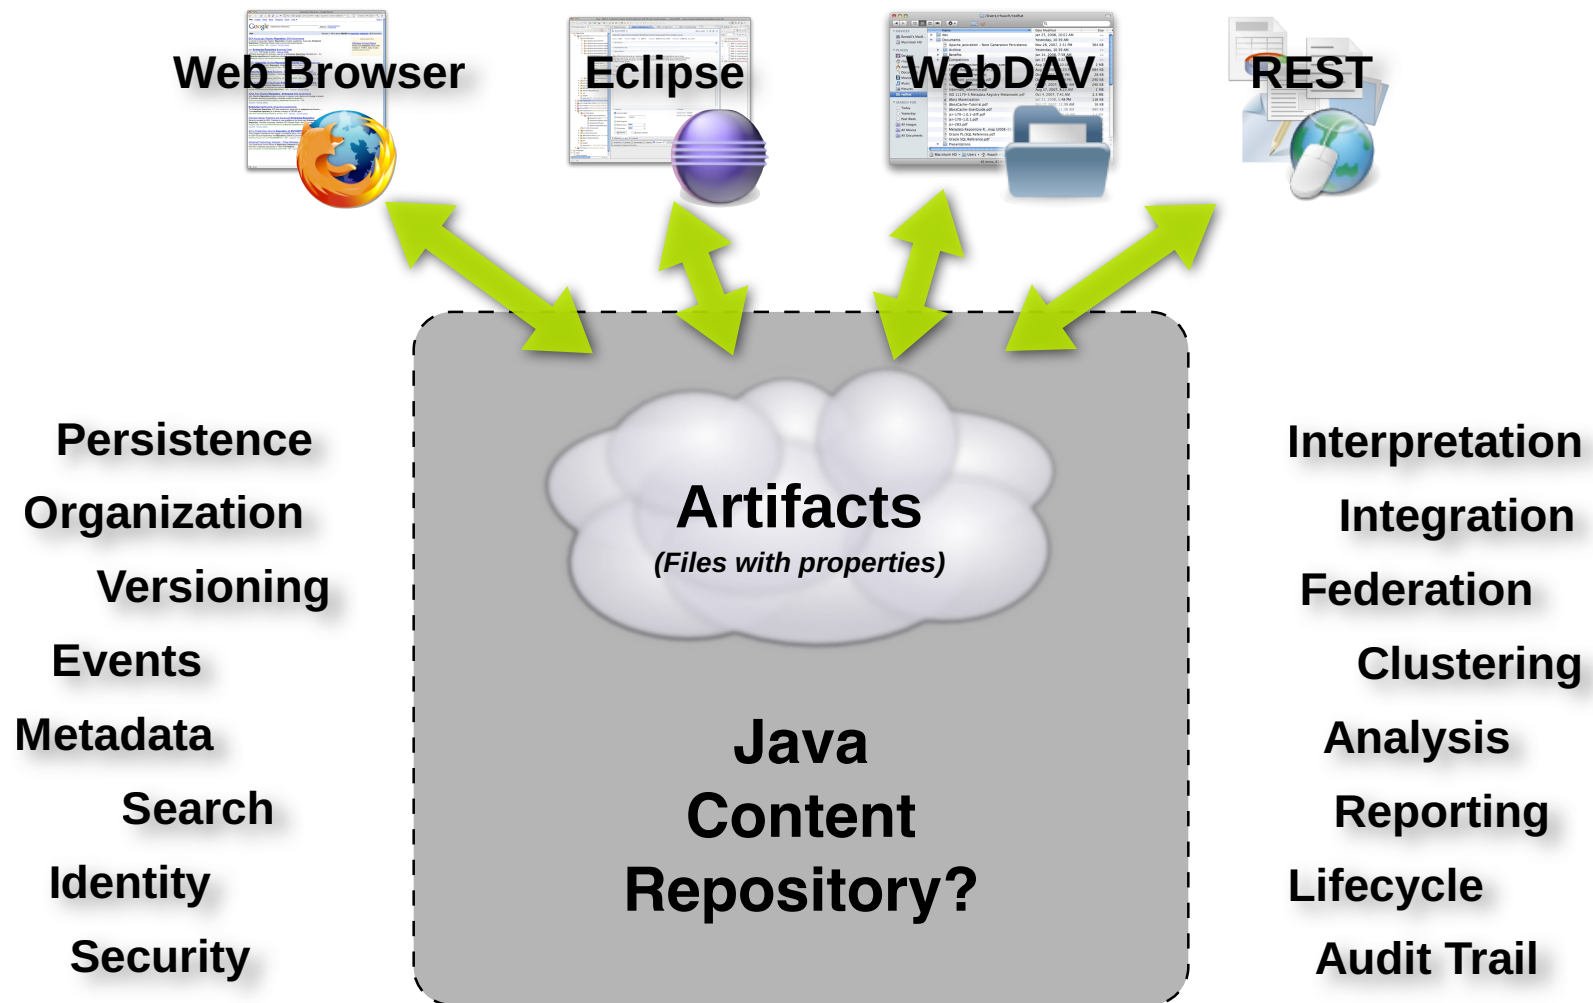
Web Browser

Eclipse

WebDAV

REST

Persistence

Organization

Versioning

Events

Metadata

Search

Identity

Security

Artifacts

(Files with properties)

Java Content Repository?

Interpretation

Integration

Federation

Clustering

Analysis

Reporting

Lifecycle

Audit Trail